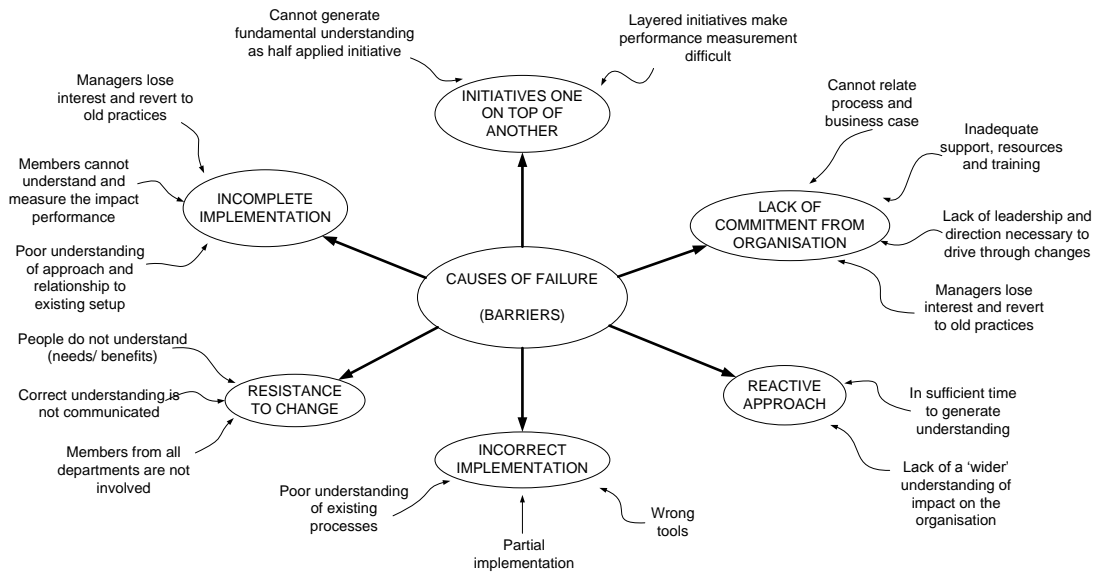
Cannot generate fundamental understanding as half applied initiative

Layered initiatives make performance measurement difficult

INITIATIVES ONE ON TOP OF ANOTHER

Managers lose interest and revert to old practices

Members cannot understand and measure the impact performance

INCOMPLETE IMPLEMENTATION

Poor understanding of approach and relationship to existing setup

Cannot relate process and business case

Inadequate support, resources and training

LACK OF COMMITMENT FROM ORGANISATION

Lack of leadership and direction necessary to drive through changes

Managers lose interest and revert to old practices

CAUSES OF FAILURE

(BARRIERS)

People do not understand (needs/ benefits)

Correct understanding is not communicated

RESISTANCE TO CHANGE

Members from all departments are not involved

REACTIVE APPROACH

In sufficient time to generate understanding

Lack of a 'wider' understanding of impact on the organisation

INCORRECT IMPLEMENTATION

Poor understanding of existing processes

Wrong tools

Partial implementation